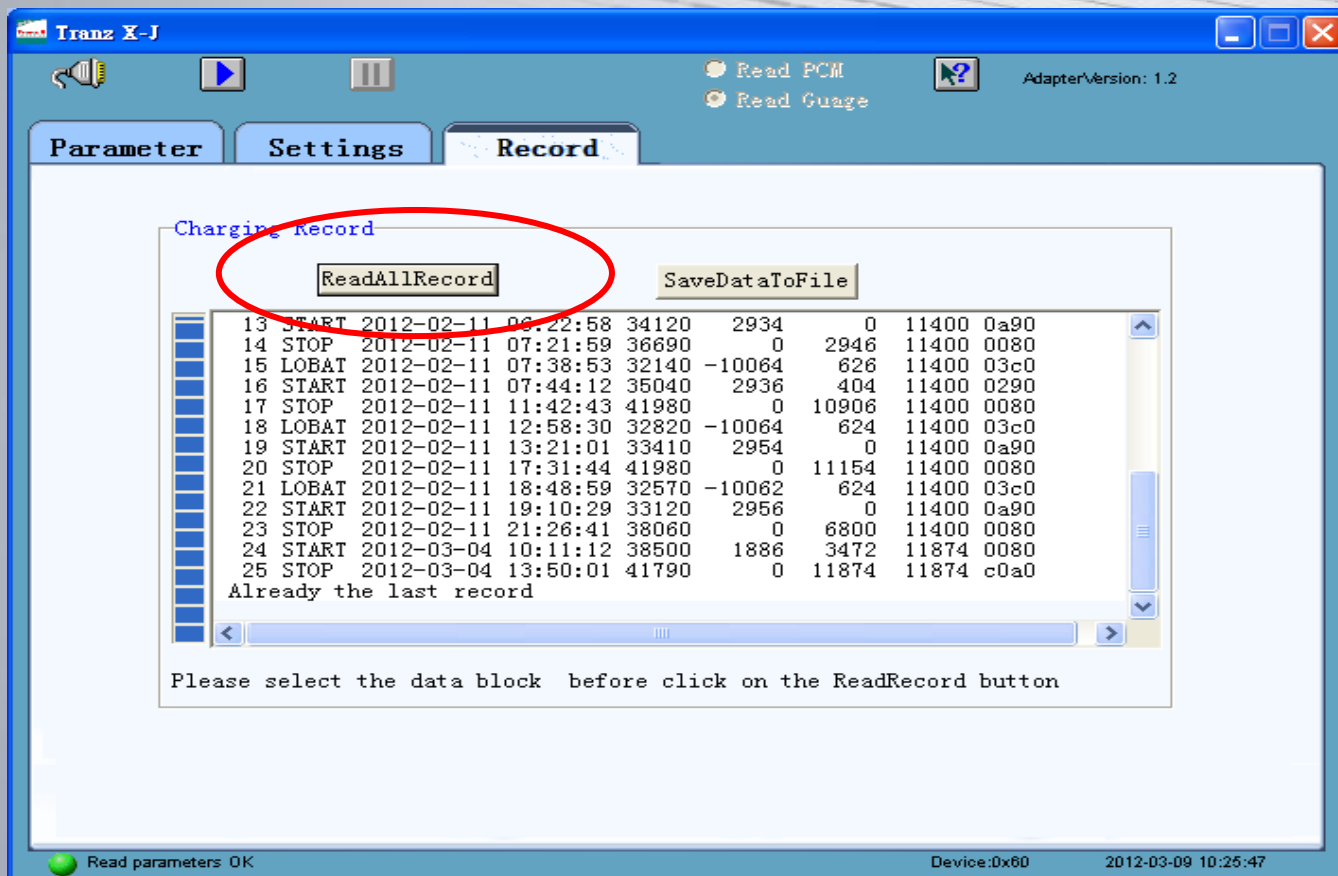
Tranz X-J

Read PCM
Read Guage

AdapterVersion: 1.2

Parameter Settings Record

Charging Record

ReadAllRecord SaveDataToFile

13 START 2012-02-11 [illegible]:22:58 34120 2934 0 11400 0a90
14 STOP 2012-02-11 07:21:59 36690 0 2946 11400 0080
15 LOBAT 2012-02-11 07:38:53 32140 -10064 626 11400 03c0
16 START 2012-02-11 07:44:12 35040 2936 404 11400 0290
17 STOP 2012-02-11 11:42:43 41980 0 10906 11400 0080
18 LOBAT 2012-02-11 12:58:30 32820 -10064 624 11400 03c0
19 START 2012-02-11 13:21:01 33410 2954 0 11400 0a90
20 STOP 2012-02-11 17:31:44 41980 0 11154 11400 0080
21 LOBAT 2012-02-11 18:48:59 32570 -10062 624 11400 03c0
22 START 2012-02-11 19:10:29 33120 2956 0 11400 0a90
23 STOP 2012-02-11 21:26:41 38060 0 6800 11400 0080
24 START 2012-03-04 10:11:12 38500 1886 3472 11874 0080
25 STOP 2012-03-04 13:50:01 41790 0 11874 11874 c0a0
Already the last record

Please select the data block before click on the ReadRecord button

Read parameters OK
Device:0x60
2012-03-09 10:25:47